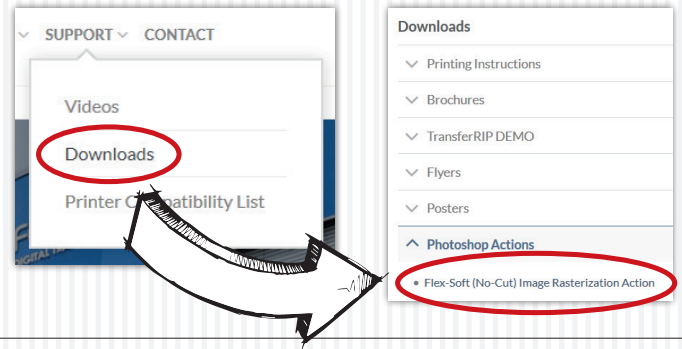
SUPPORT CONTACT

Videos

Downloads

Printer C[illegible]patibility List

Downloads

Printing Instructions

Brochures

TransferRIP DEMO

Flyers

Posters

Photoshop Actions

• Flex-Soft (No-Cut) Image Rasterization Action